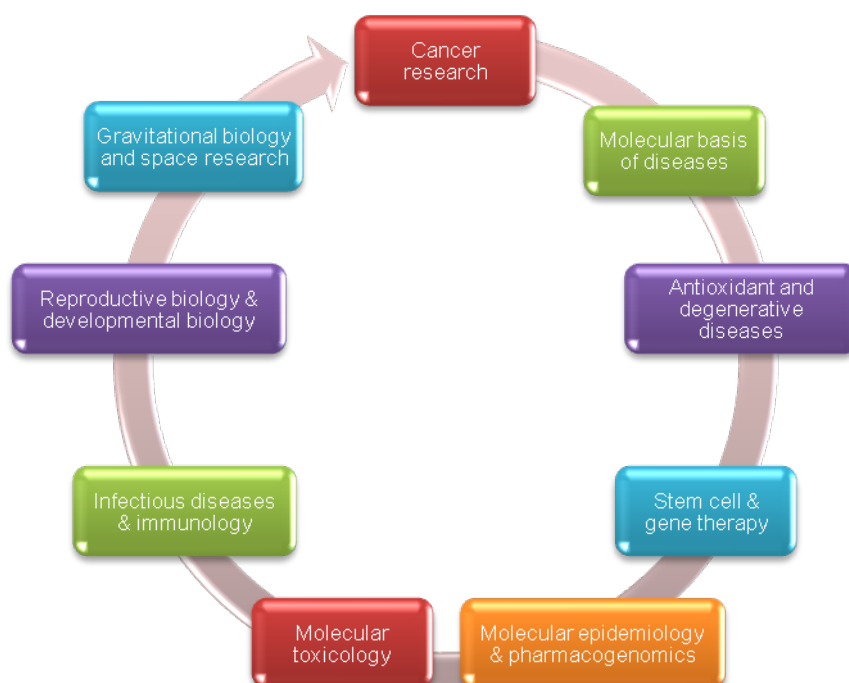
Cancer research

Molecular basis of diseases

Antioxidant and degenerative diseases

Stem cell & gene therapy

Molecular epidemiology & pharmacogenomics

Molecular toxicology

Infectious diseases & immunology

Reproductive biology & developmental biology

Gravitational biology and space research